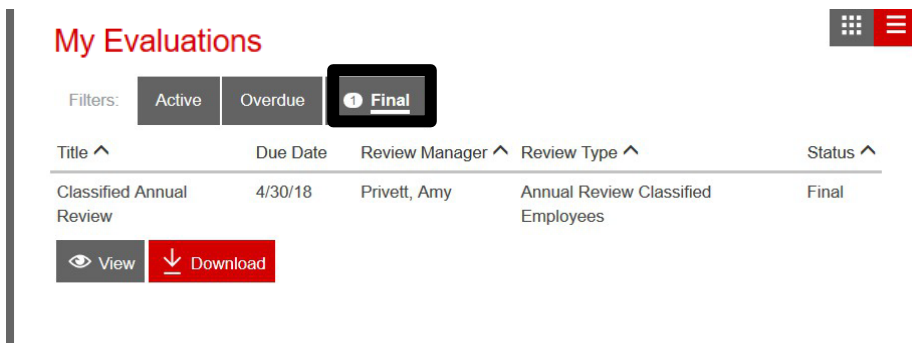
My Evaluations

Filters: Active Overdue 1 Final

| Title | Due Date | Review Manager | Review Type | Status |
|---|---|---|---|---|
| Classified Annual Review | 4/30/18 | Privett, Amy | Annual Review Classified Employees | Final |

View Download